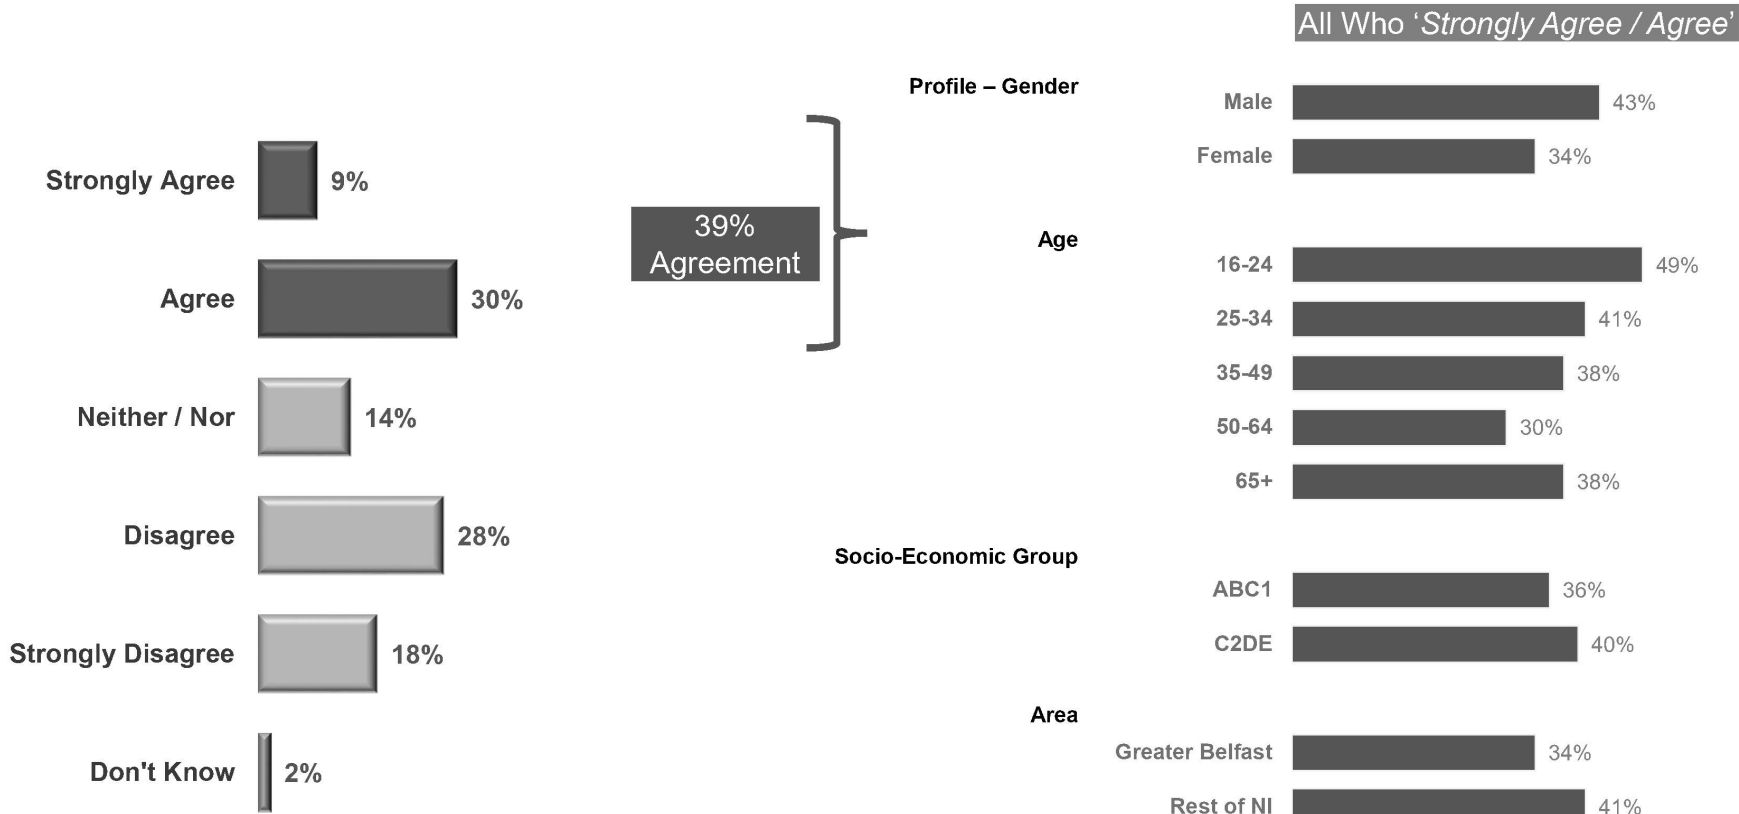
All Who '*Strongly Agree / Agree*'

Strongly Agree 9%
Agree 30%
Neither / Nor 14%
Disagree 28%
Strongly Disagree 18%
Don't Know 2%

39% Agreement

Profile – Gender
Male 43%
Female 34%

Age
16-24 49%
25-34 41%
35-49 38%
50-64 30%
65+ 38%

Socio-Economic Group
ABC1 36%
C2DE 40%

Area
Greater Belfast 34%
Rest of NI 41%